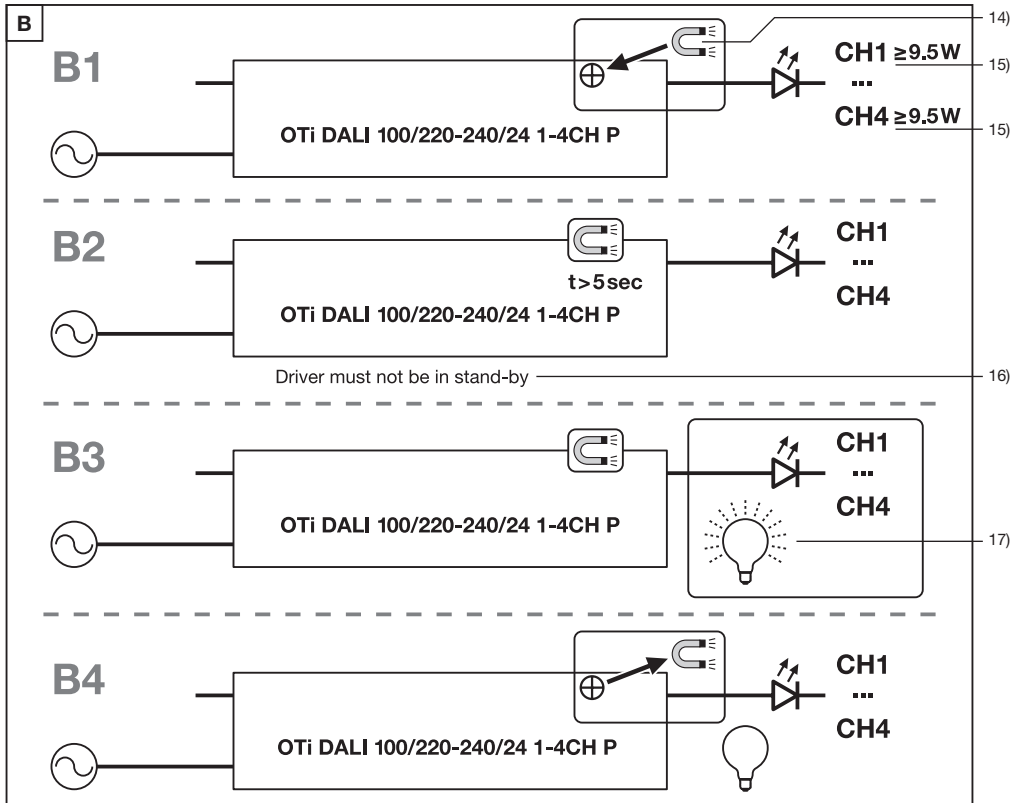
B

B1

14)

CH1 ≥9.5W

...

15)

CH4 ≥9.5W

15)

OTi DALI 100/220-240/24 1-4CH P

B2

CH1

t>5sec

...

CH4

OTi DALI 100/220-240/24 1-4CH P

Driver must not be in stand-by

16)

B3

CH1

...

CH4

OTi DALI 100/220-240/24 1-4CH P

17)

B4

CH1

...

CH4

OTi DALI 100/220-240/24 1-4CH P